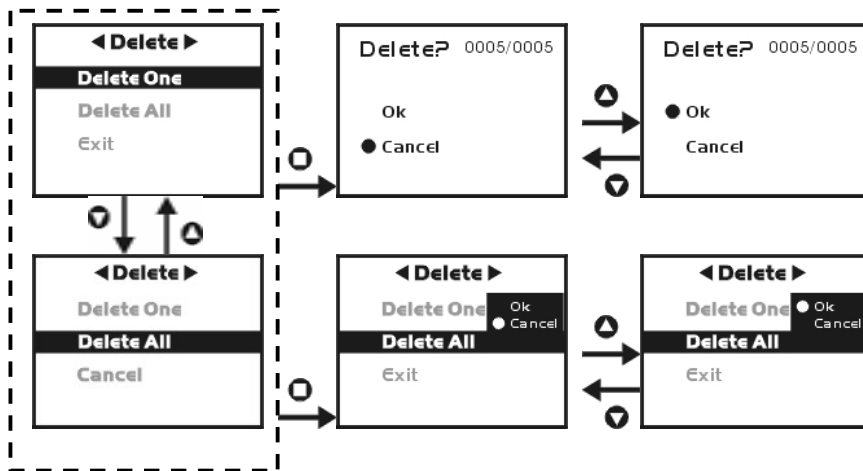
◀ Delete ▶
Delete One
Delete All
Exit

◀ Delete ▶
Delete One
Delete All
Cancel

Delete? 0005/0005
Ok
● Cancel

Delete? 0005/0005
● Ok
Cancel

◀ Delete ▶
Delete One
Ok
● Cancel
Delete All
Exit

◀ Delete ▶
Delete One
● Ok
Cancel
Delete All
Exit